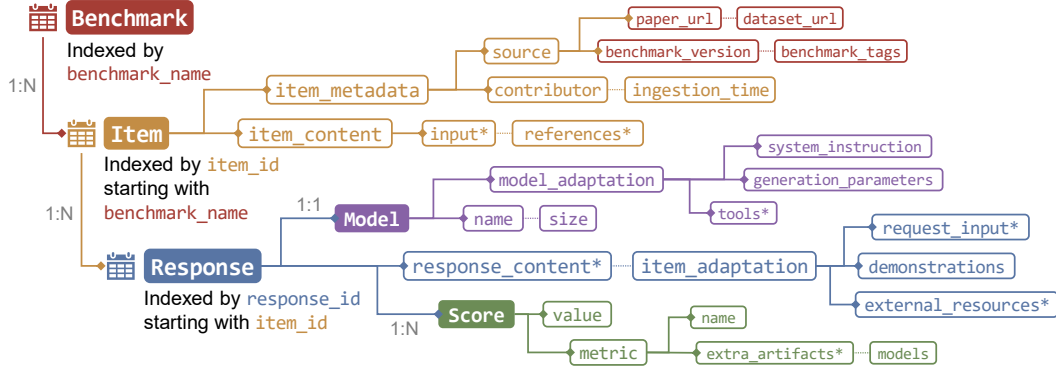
Benchmark
Indexed by benchmark_name

1:N

Item
Indexed by item_id starting with benchmark_name

1:N

Response
Indexed by response_id starting with item_id

item_metadata
source
paper_url
dataset_url
benchmark_version
benchmark_tags
contributor
ingestion_time
item_content
input*
references*

1:1
Model
model_adaptation
system_instruction
generation_parameters
tools*
name
size

response_content*
item_adaptation
request_input*
demonstrations
external_resources*

1:N
Score
value
metric
name
extra_artifacts*
models